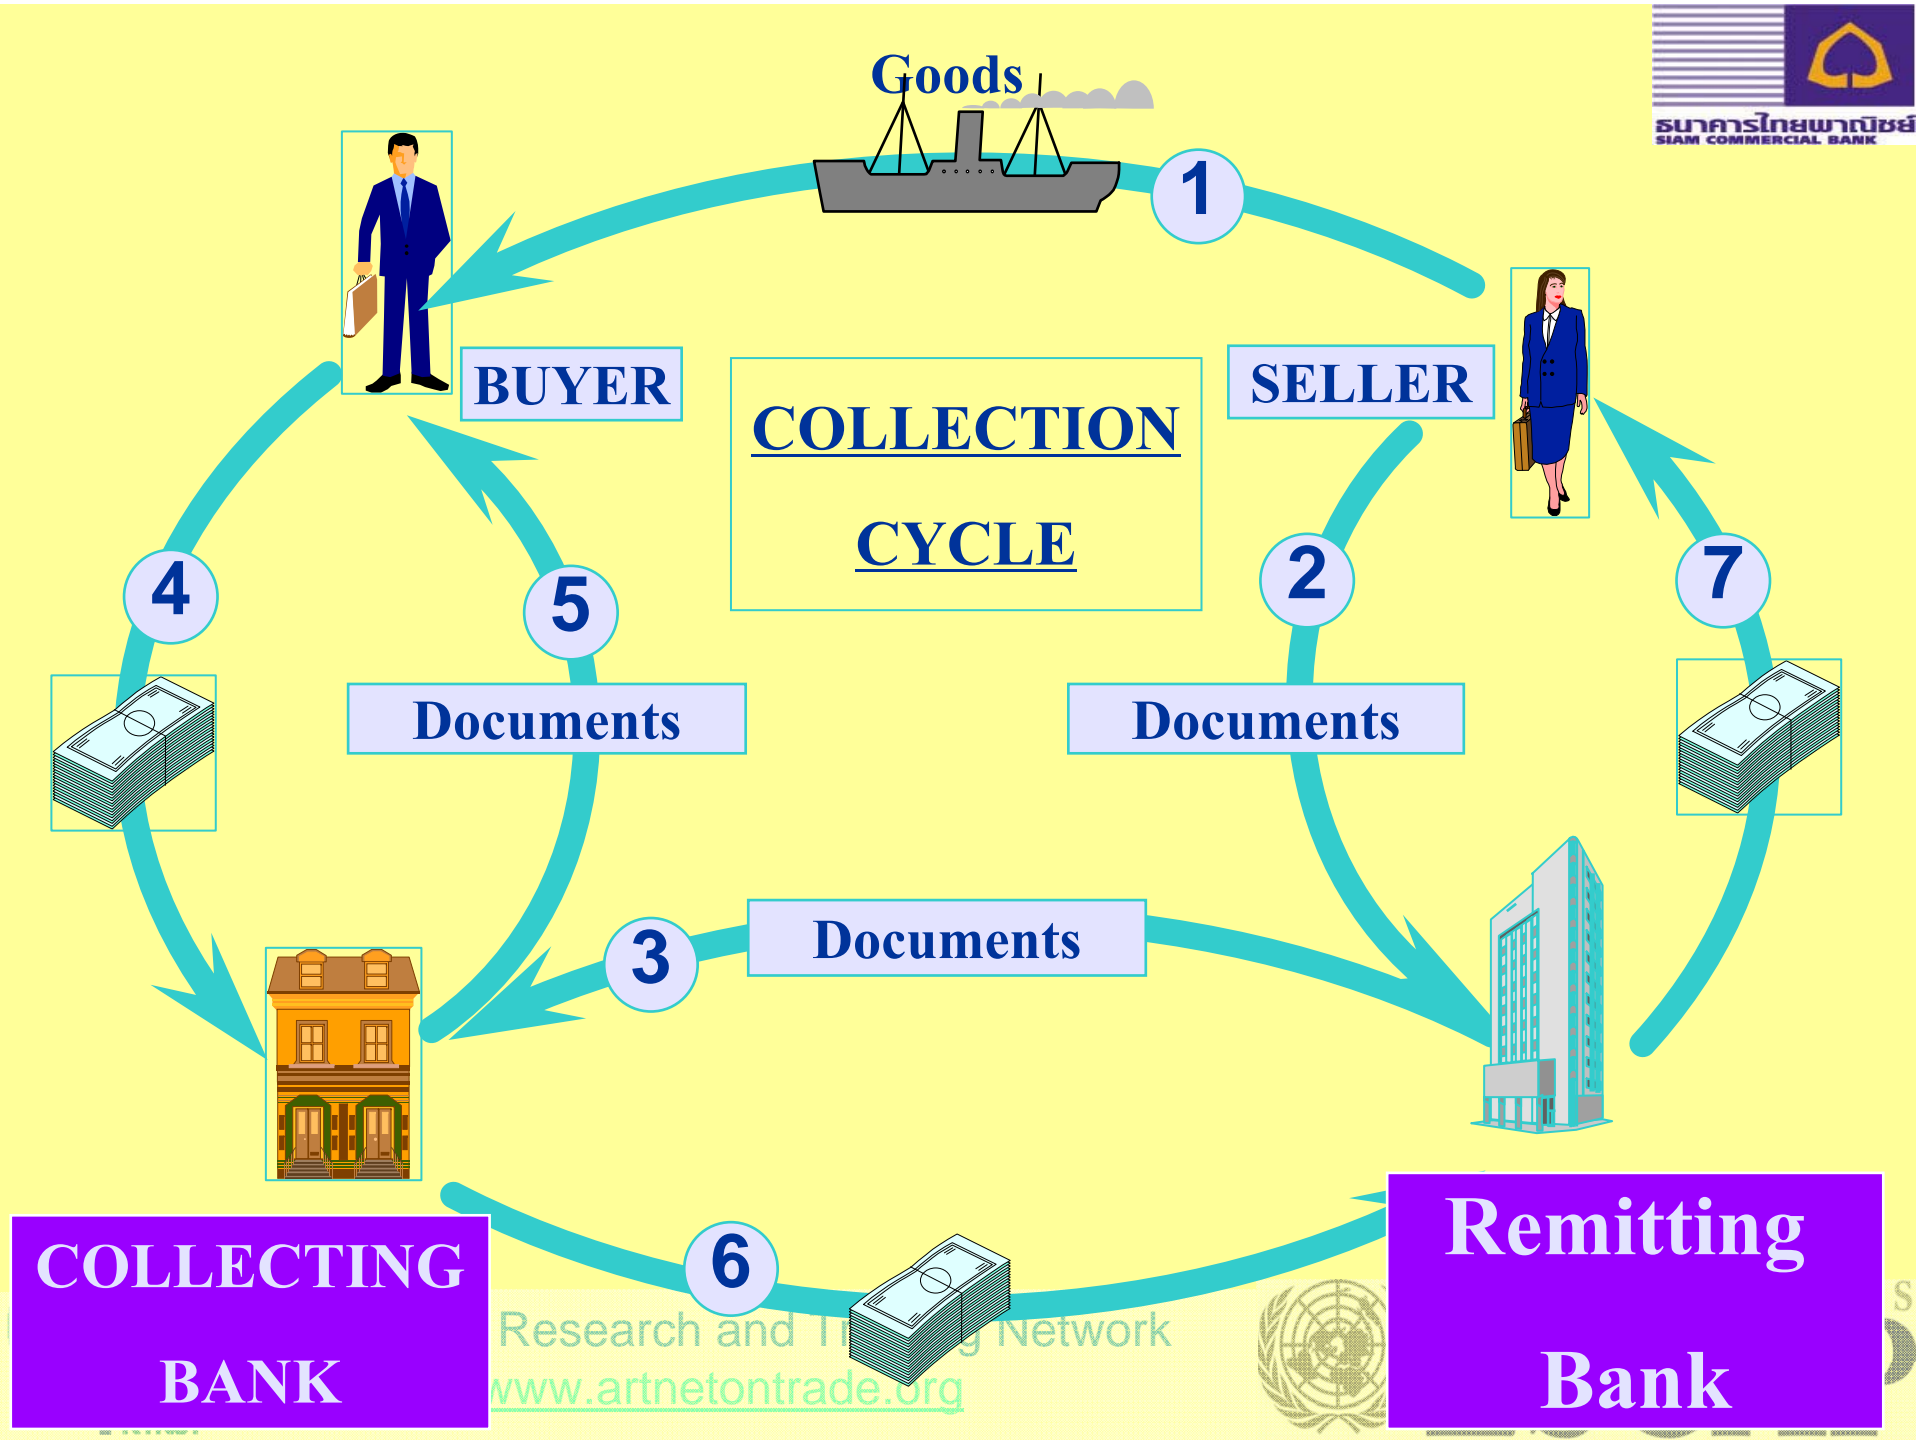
ธนาคารไทยพาณิชย์
SIAM COMMERCIAL BANK

Goods

1

BUYER

COLLECTION

CYCLE

SELLER

4

5

2

7

Documents

Documents

3

Documents

6

COLLECTING BANK

Research and T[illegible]g Network
www.artnetontrade.org

Remitting Bank